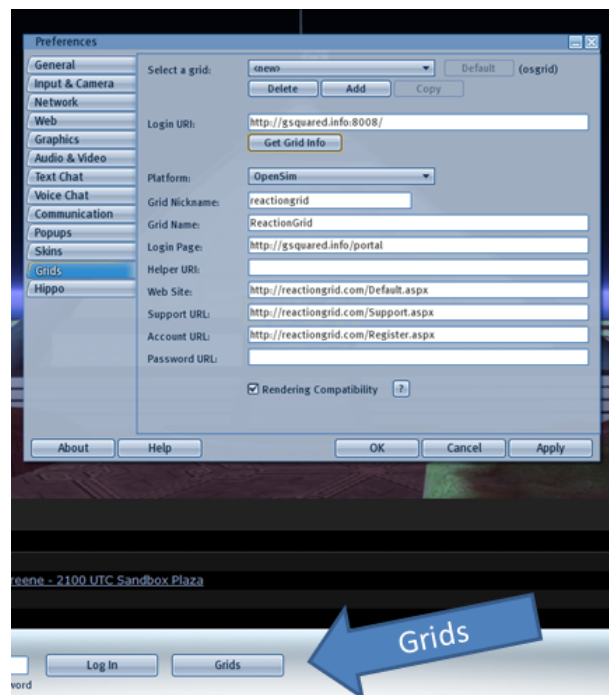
Preferences

General
Input & Camera
Network
Web
Graphics
Audio & Video
Text Chat
Voice Chat
Communication
Popups
Skins
Grids
Hippo

Select a grid: <new> Default (osgrid)
Delete Add Copy

Login URI: http://gsquared.info:8008/
Get Grid Info

Platform: OpenSim
Grid Nickname: reactiongrid
Grid Name: ReactionGrid
Login Page: http://gsquared.info/portal
Helper URI:
Web Site: http://reactiongrid.com/Default.aspx
Support URL: http://reactiongrid.com/Support.aspx
Account URL: http://reactiongrid.com/Register.aspx
Password URL:

Rendering Compatibility ?

About Help OK Cancel Apply

reene - 2100 UTC Sandbox Plaza

Log In Grids

Grids

word